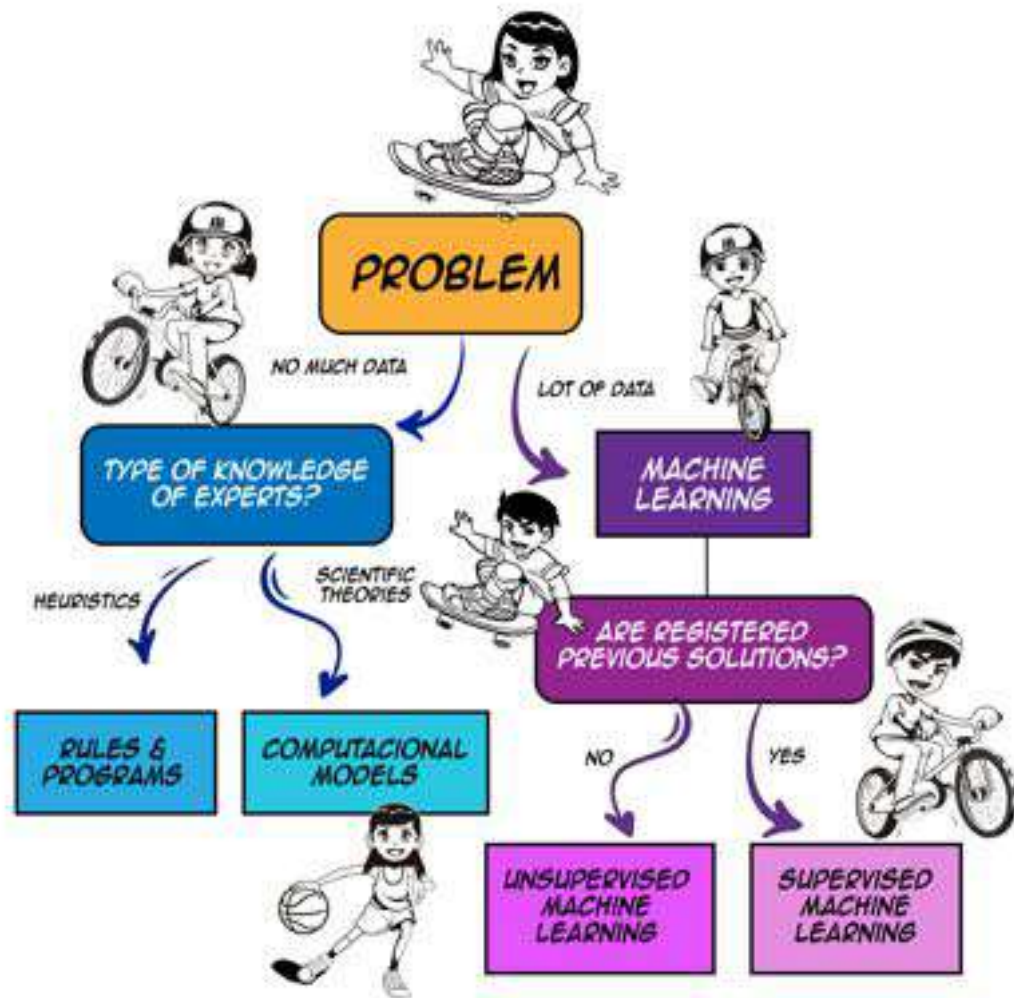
PROBLEM

NO MUCH DATA

LOT OF DATA

TYPE OF KNOWLEDGE OF EXPERTS?

MACHINE LEARNING

HEURISTICS

SCIENTIFIC THEORIES

ARE REGISTERED PREVIOUS SOLUTIONS?

RULES & PROGRAMS

COMPUTACIONAL MODELS

NO

YES

UNSUPERVISED MACHINE LEARNING

SUPERVISED MACHINE LEARNING